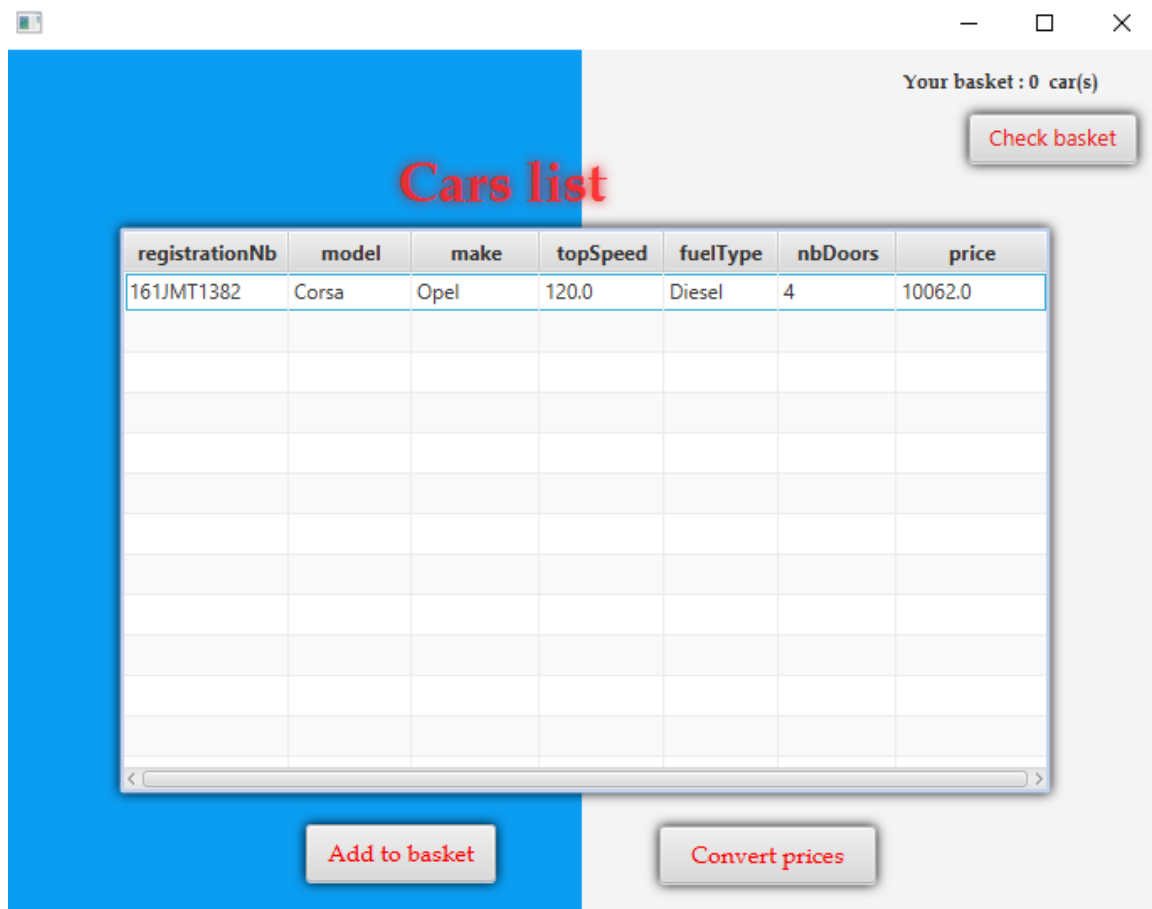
Your basket : 0 car(s)

Check basket

Cars list

| registrationNb | model | make | topSpeed | fuelType | nbDoors | price |
|---|---|---|---|---|---|---|
| 161JMT1382 | Corsa | Opel | 120.0 | Diesel | 4 | 10062.0 |

Add to basket

Convert prices